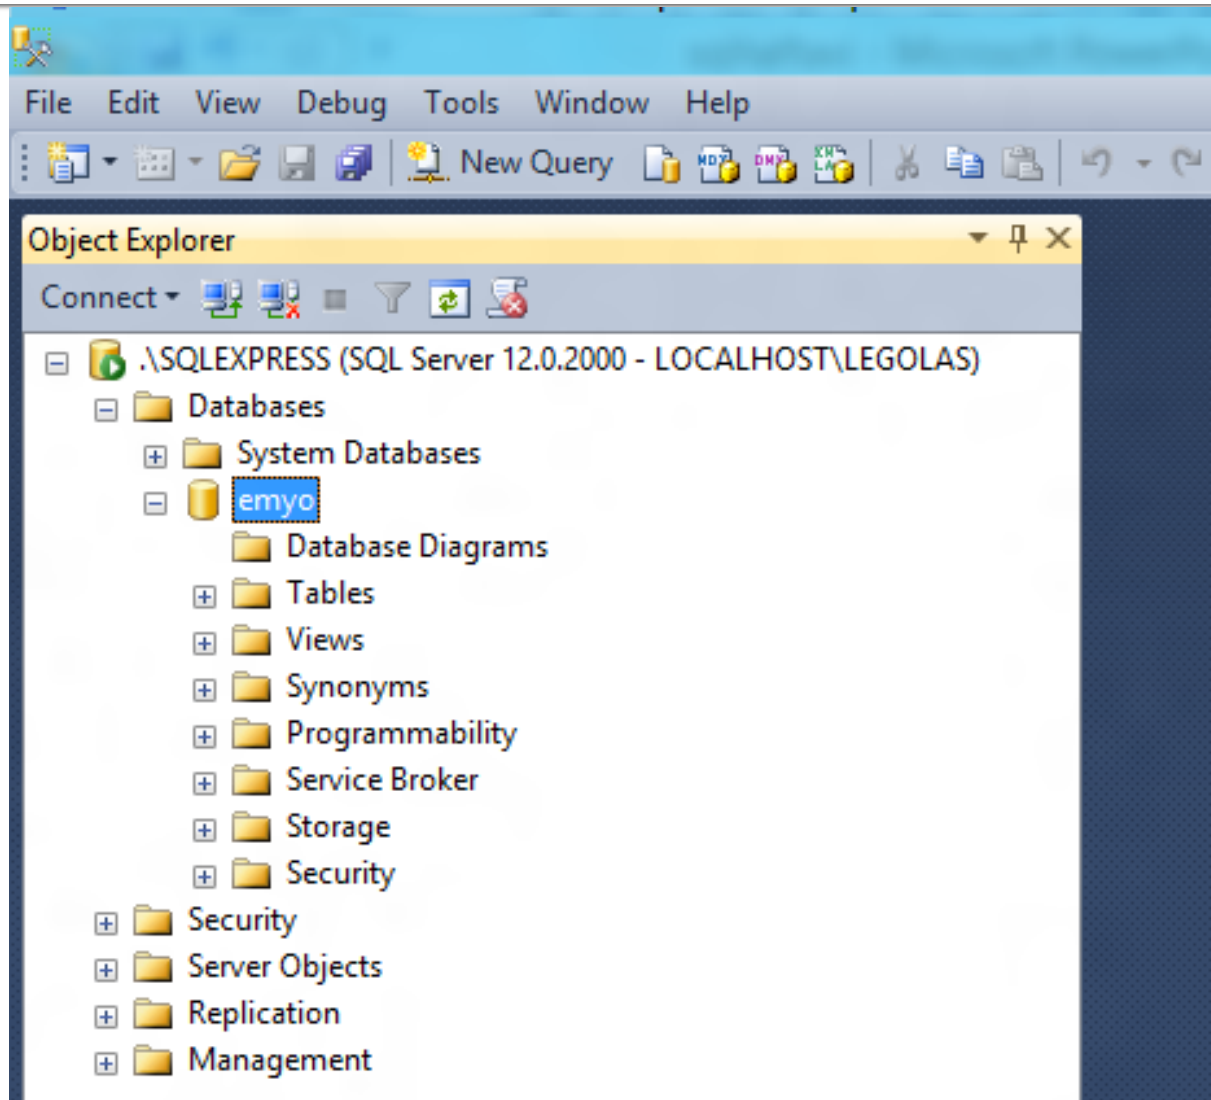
File Edit View Debug Tools Window Help

New Query

Object Explorer

Connect

.\SQLEXPRESS (SQL Server 12.0.2000 - LOCALHOST\LEGOLAS)
Databases
System Databases
emyo
Database Diagrams
Tables
Views
Synonyms
Programmability
Service Broker
Storage
Security
Security
Server Objects
Replication
Management